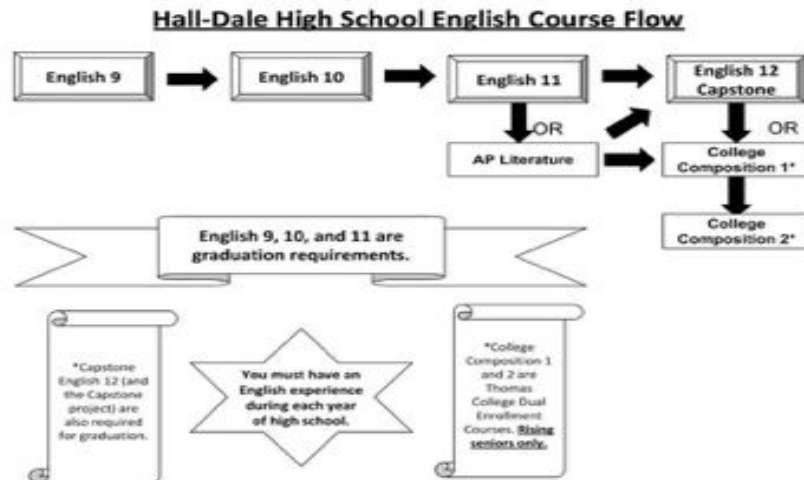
Hall-Dale High School English Course Flow

English 9

English 10

English 11

English 12 Capstone

OR

AP Literature

OR

College Composition 1*

College Composition 2*

English 9, 10, and 11 are graduation requirements.

*Capstone English 12 (and the Capstone project) are also required for graduation.

You must have an English experience during each year of high school.

*College Composition 1 and 2 are Thomas College Dual Enrollment Courses. Rising seniors only.